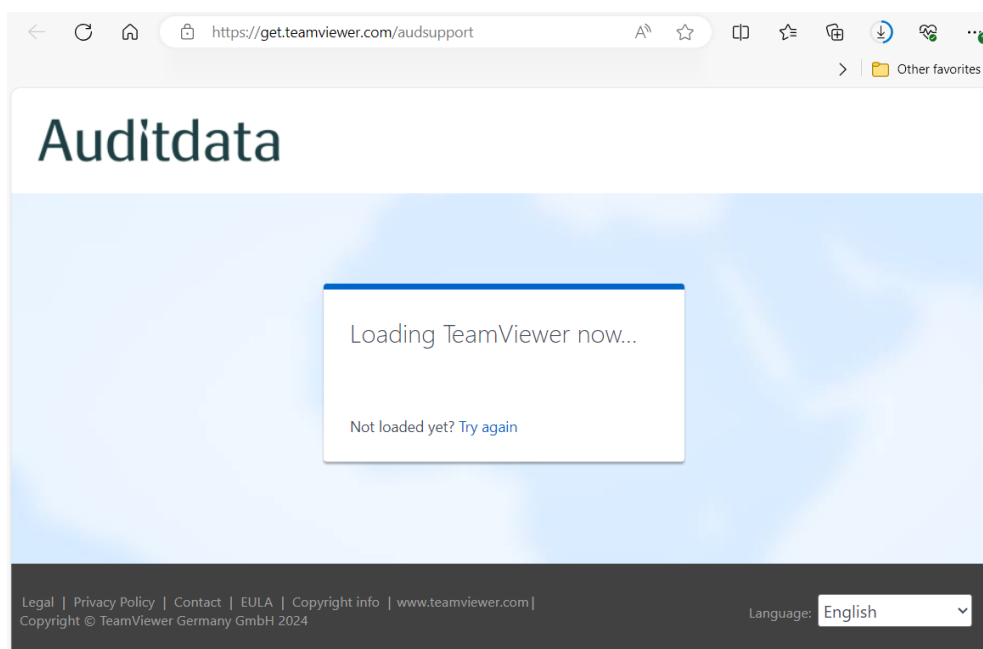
https://get.teamviewer.com/audsupport

Other favorites

Auditdata

Loading TeamViewer now...

Not loaded yet? Try again

Legal | Privacy Policy | Contact | EULA | Copyright info | www.teamviewer.com |
Copyright © TeamViewer Germany GmbH 2024

Language: English